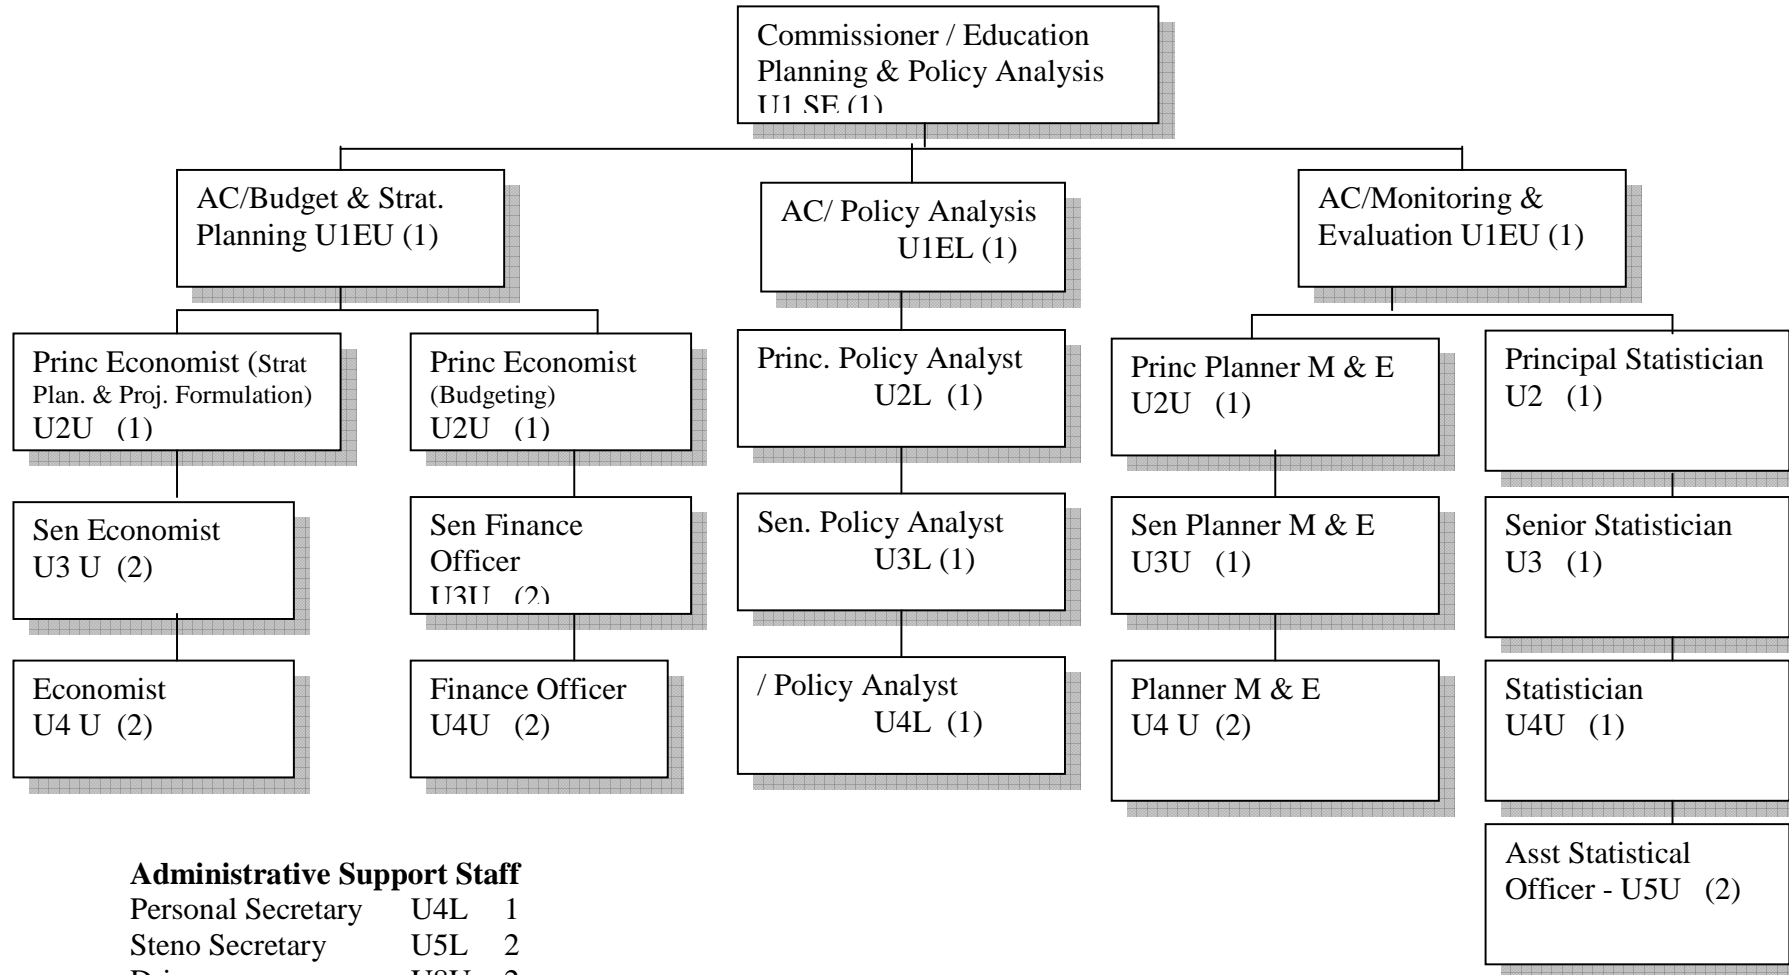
Commissioner / Education Planning & Policy Analysis U1 SE (1)

AC/Budget & Strat. Planning U1EU (1)

AC/ Policy Analysis U1EL (1)

AC/Monitoring & Evaluation U1EU (1)

Princ Economist (Strat Plan. & Proj. Formulation) U2U (1)

Princ Economist (Budgeting) U2U (1)

Princ. Policy Analyst U2L (1)

Princ Planner M & E U2U (1)

Principal Statistician U2 (1)

Sen Economist U3 U (2)

Sen Finance Officer U3U (2)

Sen. Policy Analyst U3L (1)

Sen Planner M & E U3U (1)

Senior Statistician U3 (1)

Economist U4 U (2)

Finance Officer U4U (2)

/ Policy Analyst U4L (1)

Planner M & E U4 U (2)

Statistician U4U (1)

Asst Statistical Officer - U5U (2)

**Administrative Support Staff**
Personal Secretary U4L 1
Steno Secretary U5L 2
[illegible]